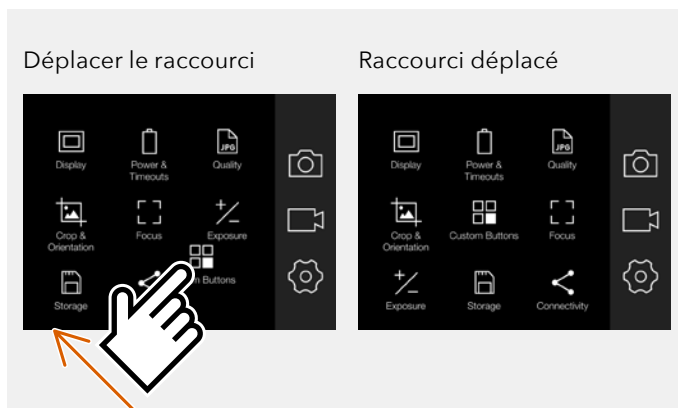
Déplacer le raccourci

JPG

Display

Power & Timeouts

Quality

Crop & Orientation

Focus

Exposure

Storage

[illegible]n Buttons

Raccourci déplacé

JPG

Display

Power & Timeouts

Quality

Crop & Orientation

Custom Buttons

Focus

Exposure

Storage

Connectivity